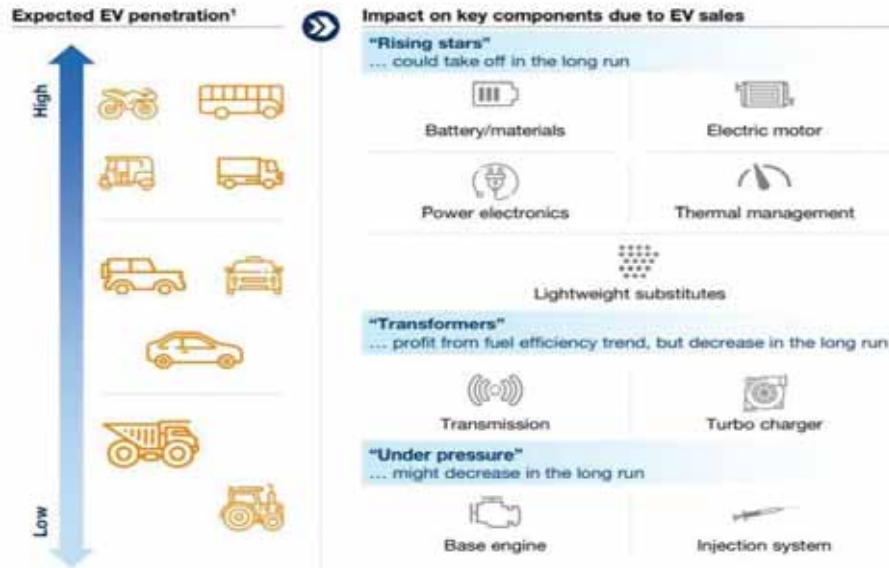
Expected EV penetration¹

High

Low

Impact on key components due to EV sales

"Rising stars"
... could take off in the long run

Battery/materials

Electric motor

Power electronics

Thermal management

Lightweight substitutes

"Transformers"
... profit from fuel efficiency trend, but decrease in the long run

Transmission

Turbo charger

"Under pressure"
... might decrease in the long run

Base engine

Injection system